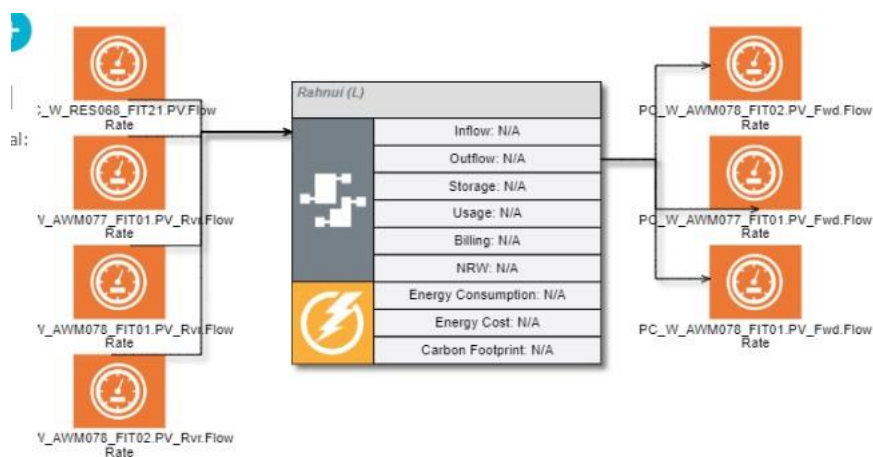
al:

_W_RES068_FIT21.PV.Flow Rate

V_AWM077_FIT01.PV_Rvr.Flow Rate

V_AWM078_FIT01.PV_Rvr.Flow Rate

V_AWM078_FIT02.PV_Rvr.Flow Rate

Rahnui (L)

Inflow: N/A

Outflow: N/A

Storage: N/A

Usage: N/A

Billing: N/A

NRW: N/A

Energy Consumption: N/A

Energy Cost: N/A

Carbon Footprint: N/A

PC_W_AWM078_FIT02.PV_Fwd.Flow Rate

PC_W_AWM077_FIT01.PV_Fwd.Flow Rate

PC_W_AWM078_FIT01.PV_Fwd.Flow Rate